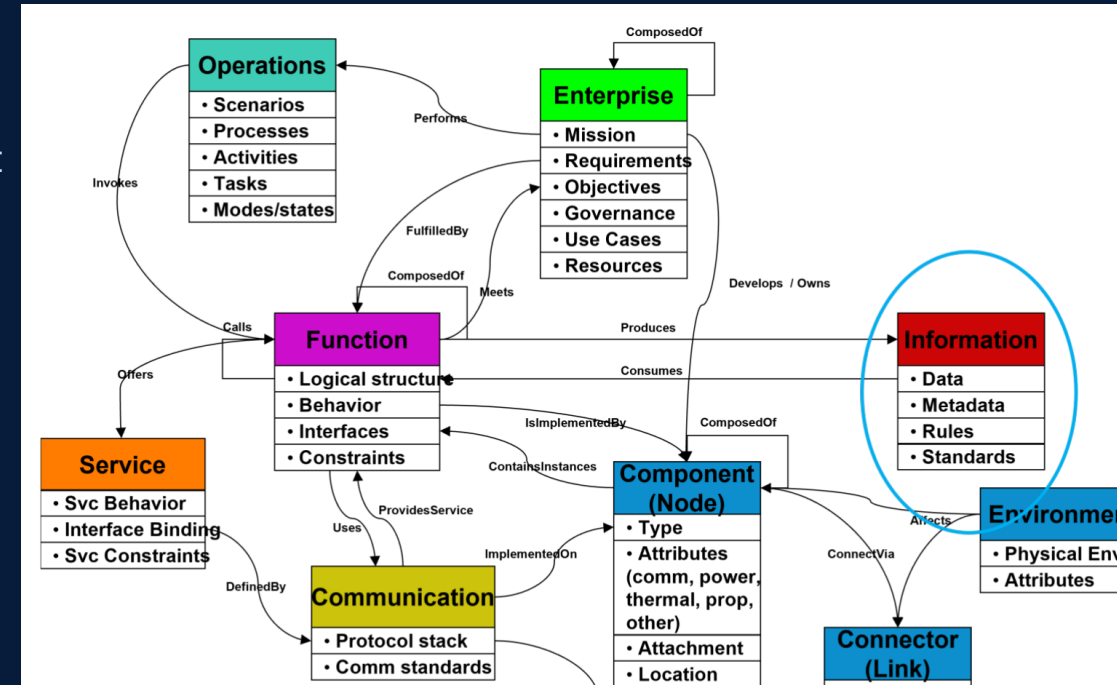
Operations
• Scenarios
• Processes
• Activities
• Tasks
• Modes/states

ComposedOf

Enterprise
• Mission
• Requirements
• Objectives
• Governance
• Use Cases
• Resources

Performs

Invokes

FulfilledBy

ComposedOf

Meets

Develops / Owns

Calls

Function
• Logical structure
• Behavior
• Interfaces
• Constraints

Produces

Consumes

Information
• Data
• Metadata
• Rules
• Standards

Offers

Service
• Svc Behavior
• Interface Binding
• Svc Constraints

IsImplementedBy

ComposedOf

ContainsInstances

Component (Node)
• Type
• Attributes (comm, power, thermal, prop, other)
• Attachment
• Location

Affects

Environment
• Physical Env
• Attributes

ConnectVia

Uses

ProvidesService

ImplementedOn

DefinedBy

Communication
• Protocol stack
• Comm standards

Connector (Link)